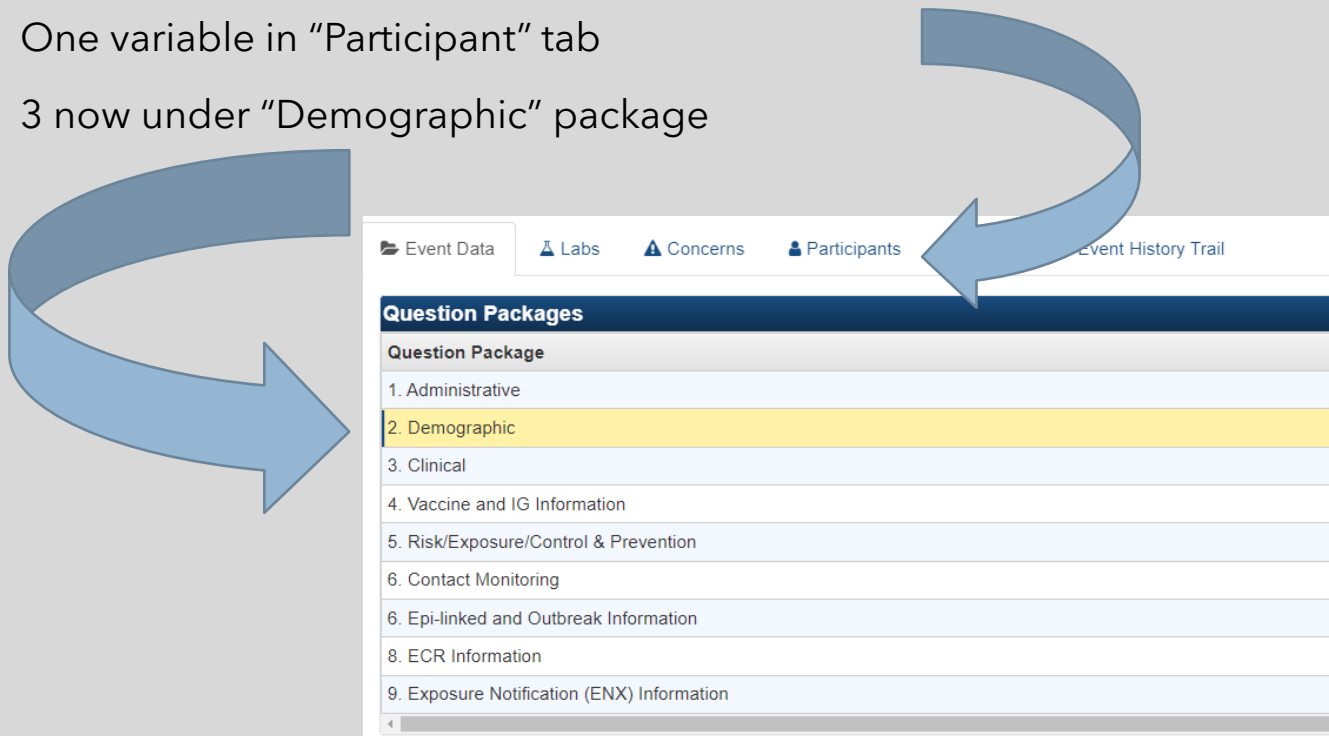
One variable in “Participant” tab

3 now under “Demographic” package

Event Data Labs Concerns Participants Event History Trail

Question Packages

| Question Package |
|---|
| 1. Administrative |
| 2. Demographic |
| 3. Clinical |
| 4. Vaccine and IG Information |
| 5. Risk/Exposure/Control & Prevention |
| 6. Contact Monitoring |
| 6. Epi-linked and Outbreak Information |
| 8. ECR Information |
| 9. Exposure Notification (ENX) Information |